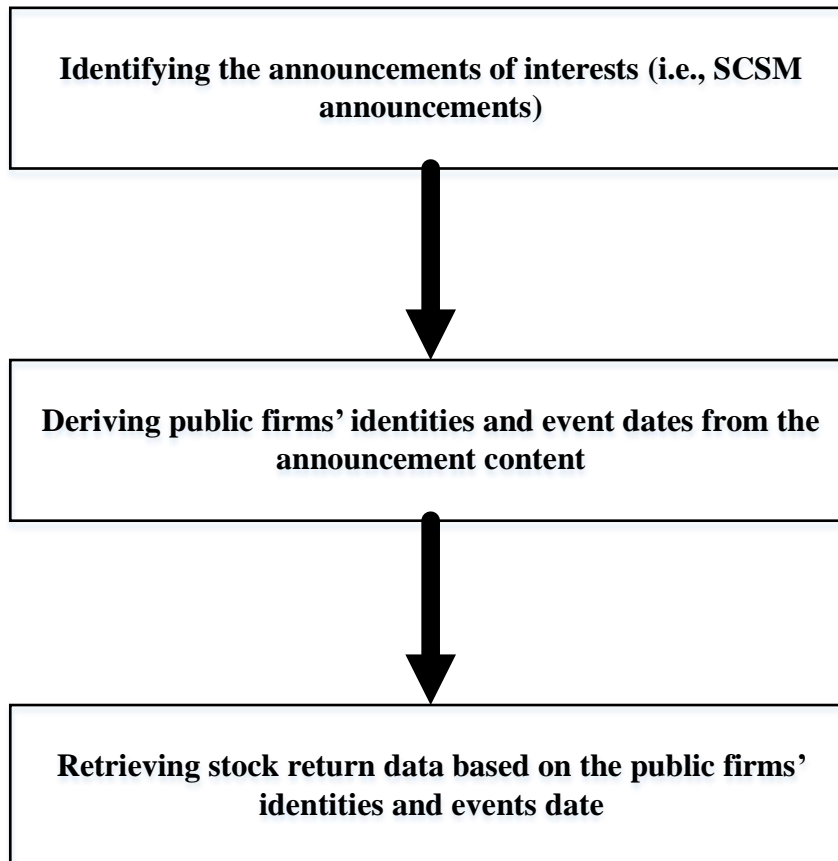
Identifying the announcements of interests (i.e., SCSM announcements)

Deriving public firms’ identities and event dates from the announcement content

Retrieving stock return data based on the public firms’ identities and events date